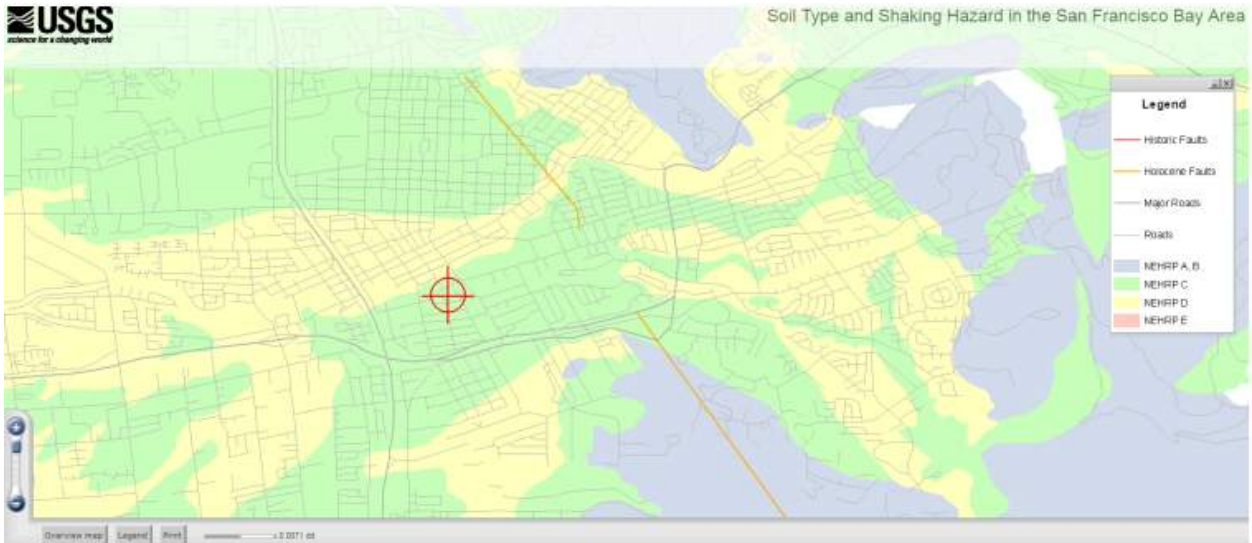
USGS
science for a changing world

Soil Type and Shaking Hazard in the San Francisco Bay Area

Legend

Historic Faults

Holocene Faults

Major Roads

Roads

NEHRP A, B

NEHRP C

NEHRP D

NEHRP E

Overview map Legend Print

= 0.0071 mi